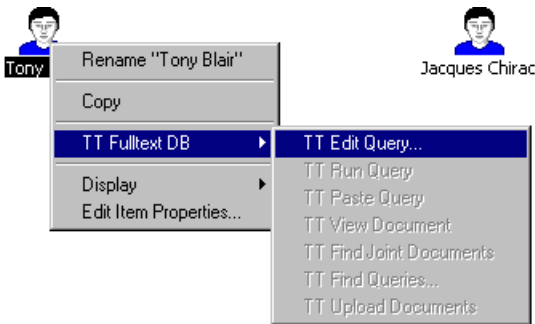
Tony

Jacques Chirac

Rename "Tony Blair"
Copy
TT Fulltext DB
Display
Edit Item Properties...

TT Edit Query...
TT Run Query
TT Paste Query
TT View Document
TT Find Joint Documents
TT Find Queries...
TT Upload Documents